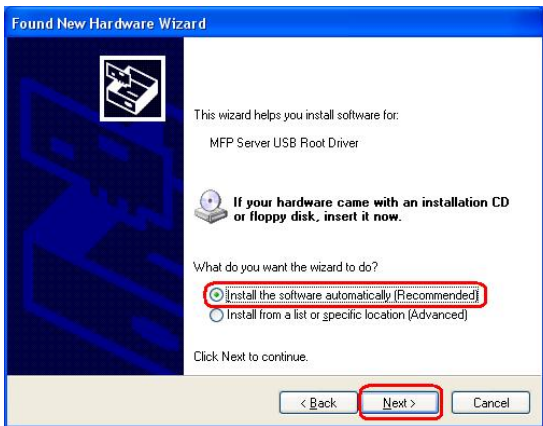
Found New Hardware Wizard

This wizard helps you install software for:

MFP Server USB Root Driver

If your hardware came with an installation CD or floppy disk, insert it now.

What do you want the wizard to do?

Install the software automatically (Recommended)
Install from a list or specific location (Advanced)

Click Next to continue.

< Back | Next > | Cancel